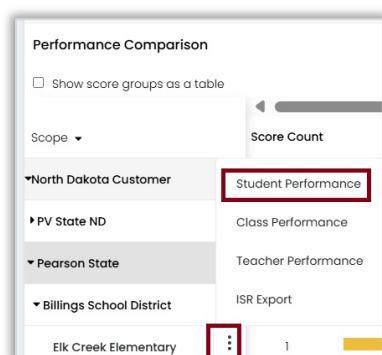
Performance Comparison

Show score groups as a table

Scope ▾

Score Count

▾North Dakota Customer

▸PV State ND

▾Pearson State

▾Billings School District

Elk Creek Elementary

1

Student Performance

Class Performance

Teacher Performance

ISR Export